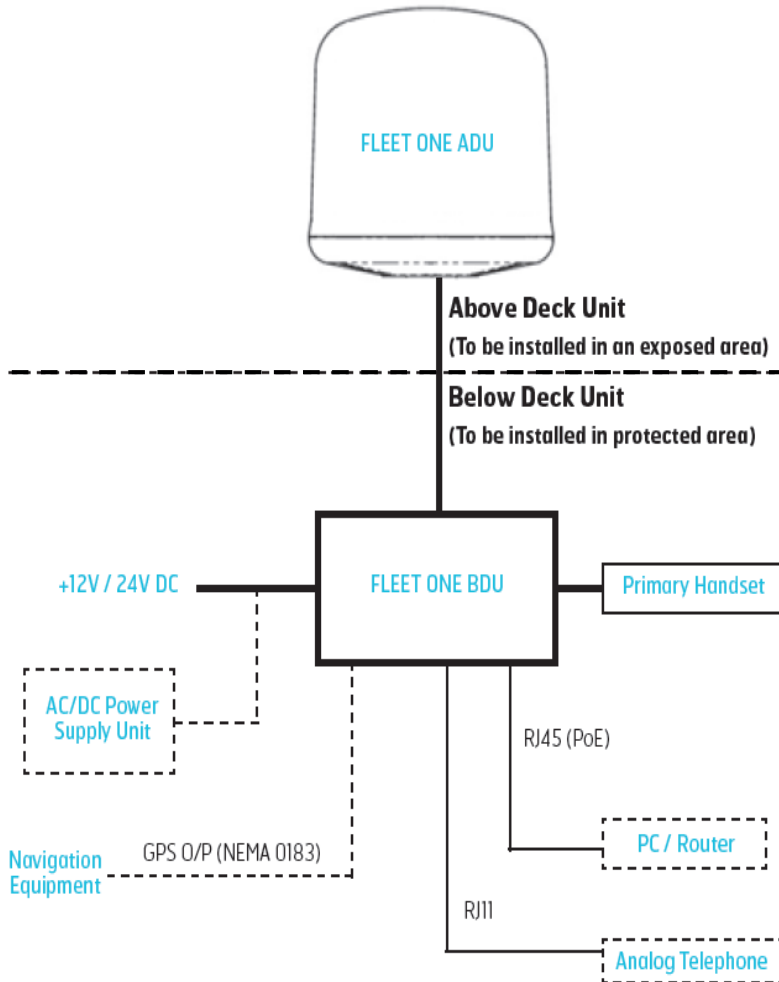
FLEET ONE ADU

Above Deck Unit
(To be installed in an exposed area)

Below Deck Unit
(To be installed in protected area)

+12V / 24V DC

FLEET ONE BDU

Primary Handset

AC/DC Power Supply Unit

RJ45 (PoE)

Navigation Equipment

GPS O/P (NEMA 0183)

PC / Router

RJ11

Analog Telephone